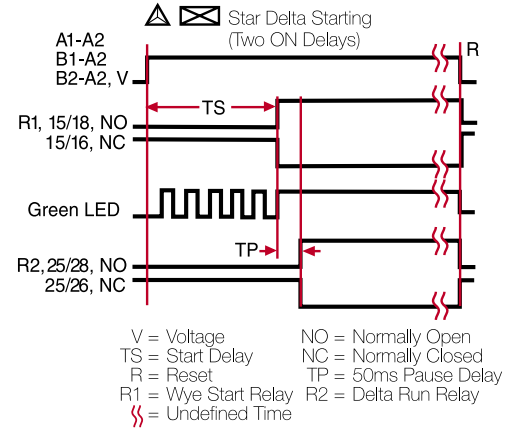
Star Delta Starting (Two ON Delays)

A1-A2
B1-A2
B2-A2, V

R

TS

R1, 15/18, NO
15/16, NC

Green LED

TP

R2, 25/28, NO
25/26, NC

V = Voltage
TS = Start Delay
R = Reset
R1 = Wye Start Relay
= Undefined Time

NO = Normally Open
NC = Normally Closed
TP = 50ms Pause Delay
R2 = Delta Run Relay